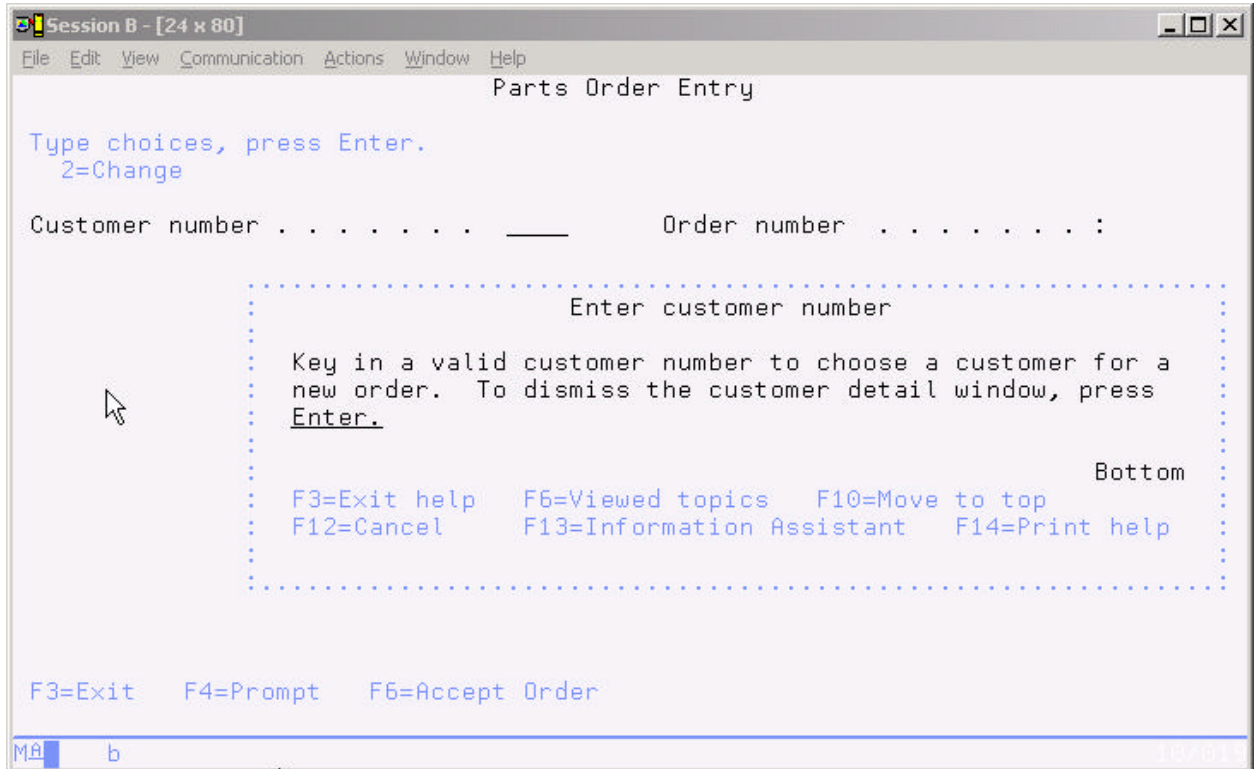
Session B - [24 x 80]

File Edit View Communication Actions Window Help

Parts Order Entry

Type choices, press Enter.
2=Change

Customer number . . . . . . . . ____ Order number . . . . . . . . :

Enter customer number

Key in a valid customer number to choose a customer for a new order. To dismiss the customer detail window, press Enter.

Bottom

F3=Exit help F6=Viewed topics F10=Move to top
F12=Cancel F13=Information Assistant F14=Print help

F3=Exit F4=Prompt F6=Accept Order

MA b

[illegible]